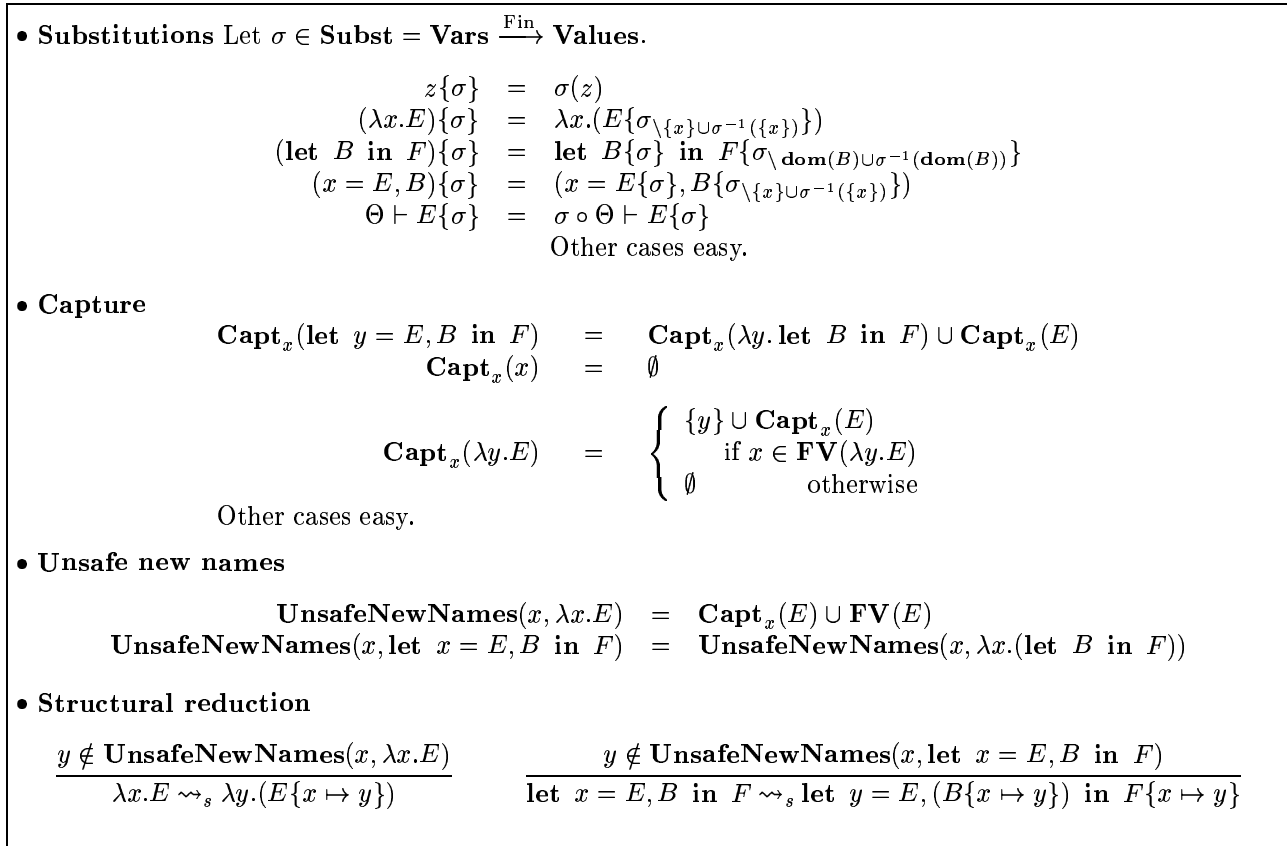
• **Substitutions** Let $\sigma \in \textbf{Subst} = \textbf{Vars} \xrightarrow{\text{Fin}} \textbf{Values}$.

$z\{\sigma\} = \sigma(z)$
$(\lambda x.E)\{\sigma\} = \lambda x.(E\{\sigma_{\setminus\{x\}\cup\sigma^{-1}(\{x\})}\})$
$(\textbf{let } B \textbf{ in } F)\{\sigma\} = \textbf{let } B\{\sigma\} \textbf{ in } F\{\sigma_{\setminus \textbf{dom}(B)\cup\sigma^{-1}(\textbf{dom}(B))}\}$
$(x = E, B)\{\sigma\} = (x = E\{\sigma\}, B\{\sigma_{\setminus\{x\}\cup\sigma^{-1}(\{x\})}\})$
$\Theta \vdash E\{\sigma\} = \sigma \circ \Theta \vdash E\{\sigma\}$
Other cases easy.

• **Capture**

$\textbf{Capt}_x(\textbf{let } y = E, B \textbf{ in } F) = \textbf{Capt}_x(\lambda y. \textbf{let } B \textbf{ in } F) \cup \textbf{Capt}_x(E)$
$\textbf{Capt}_x(x) = \emptyset$
$\textbf{Capt}_x(\lambda y.E) = \begin{cases} \{y\} \cup \textbf{Capt}_x(E) \\ \quad \text{if } x \in \textbf{FV}(\lambda y.E) \\ \emptyset \quad \text{otherwise} \end{cases}$

Other cases easy.

• **Unsafe new names**

$\textbf{UnsafeNewNames}(x, \lambda x.E) = \textbf{Capt}_x(E) \cup \textbf{FV}(E)$
$\textbf{UnsafeNewNames}(x, \textbf{let } x = E, B \textbf{ in } F) = \textbf{UnsafeNewNames}(x, \lambda x.(\textbf{let } B \textbf{ in } F))$

• **Structural reduction**

$\frac{y \notin \textbf{UnsafeNewNames}(x, \lambda x.E)}{\lambda x.E \leadsto_s \lambda y.(E\{x \mapsto y\})}$ $\frac{y \notin \textbf{UnsafeNewNames}(x, \textbf{let } x = E, B \textbf{ in } F)}{\textbf{let } x = E, B \textbf{ in } F \leadsto_s \textbf{let } y = E, (B\{x \mapsto y\}) \textbf{ in } F\{x \mapsto y\}}$